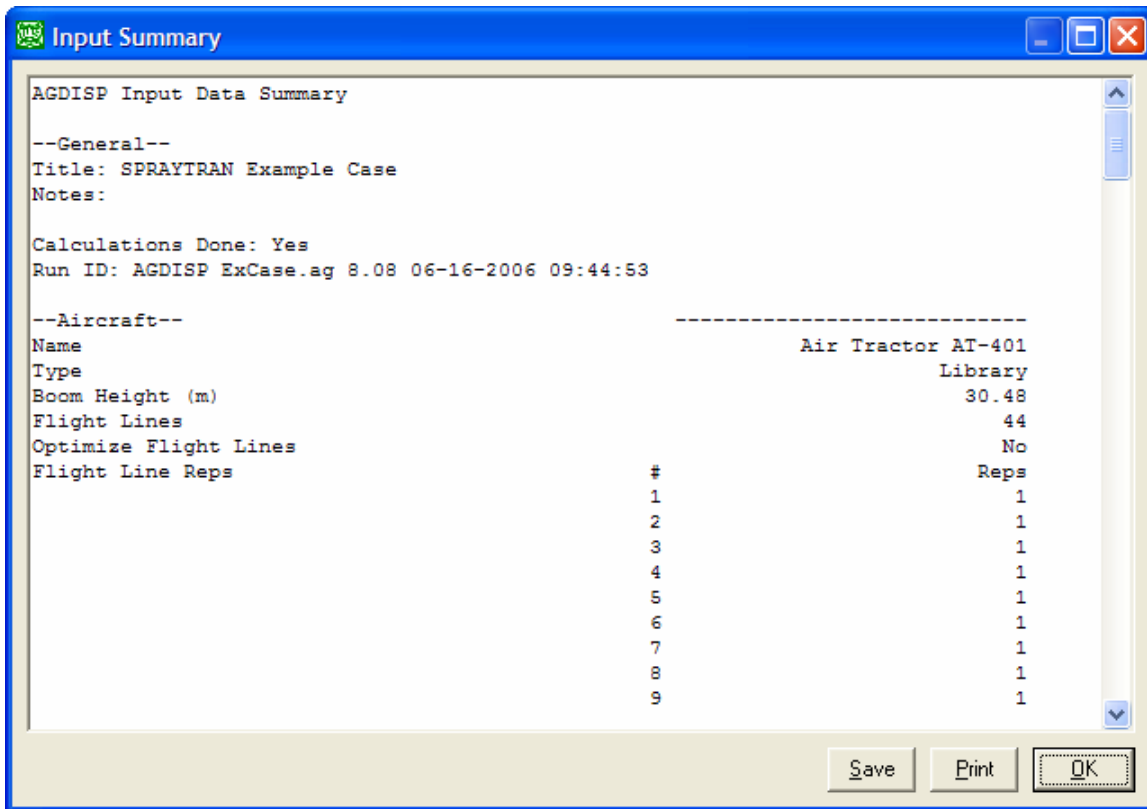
Input Summary

AGDISP Input Data Summary

--General--
Title: SPRAYTRAN Example Case
Notes:

Calculations Done: Yes
Run ID: AGDISP ExCase.ag 8.08 06-16-2006 09:44:53

--Aircraft-- ----------------------------

| | | |
|---|---|---|
| Name | | Air Tractor AT-401 |
| Type | | Library |
| Boom Height (m) | | 30.48 |
| Flight Lines | | 44 |
| Optimize Flight Lines | | No |
| Flight Line Reps | # | Reps |
| | 1 | 1 |
| | 2 | 1 |
| | 3 | 1 |
| | 4 | 1 |
| | 5 | 1 |
| | 6 | 1 |
| | 7 | 1 |
| | 8 | 1 |
| | 9 | 1 |

Save Print OK